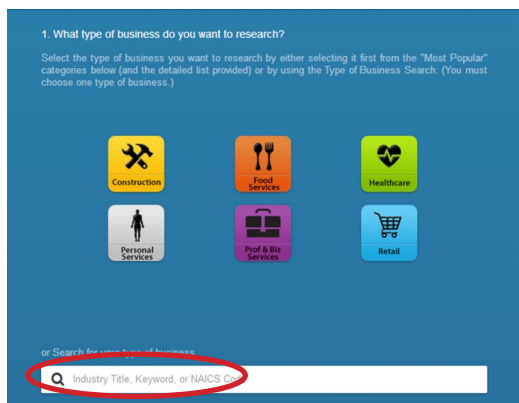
1. What type of business do you want to research?

Select the type of business you want to research by either selecting it first from the "Most Popular" categories below (and the detailed list provided) or by using the Type of Business Search. (You must choose one type of business.)

Construction

Food Services

Healthcare

Personal Services

Prof & Biz Services

Retail

or Search for your type of business

Industry Title, Keyword, or NAICS Co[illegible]